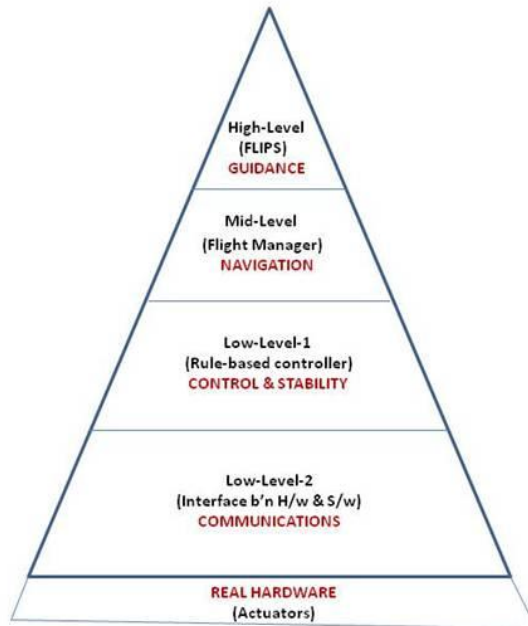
High-Level
(FLIPS)
GUIDANCE

Mid-Level
(Flight Manager)
NAVIGATION

Low-Level-1
(Rule-based controller)
CONTROL & STABILITY

Low-Level-2
(Interface b'n H/w & S/w)
COMMUNICATIONS

REAL HARDWARE
(Actuators)